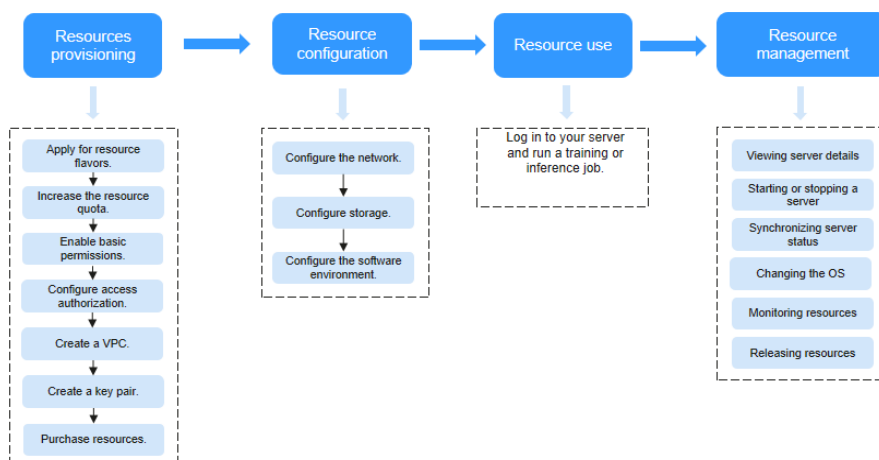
Resources provisioning

Resource configuration

Resource use

Resource management

Apply for resource flavors.

Increase the resource quota.

Enable basic permissions.

Configure access authorization.

Create a VPC.

Create a key pair.

Purchase resources.

Configure the network.

Configure storage.

Configure the software environment.

Log in to your server and run a training or inference job.

Viewing server details

Starting or stopping a server

Synchronizing server status

Changing the OS

Monitoring resources

Releasing resources